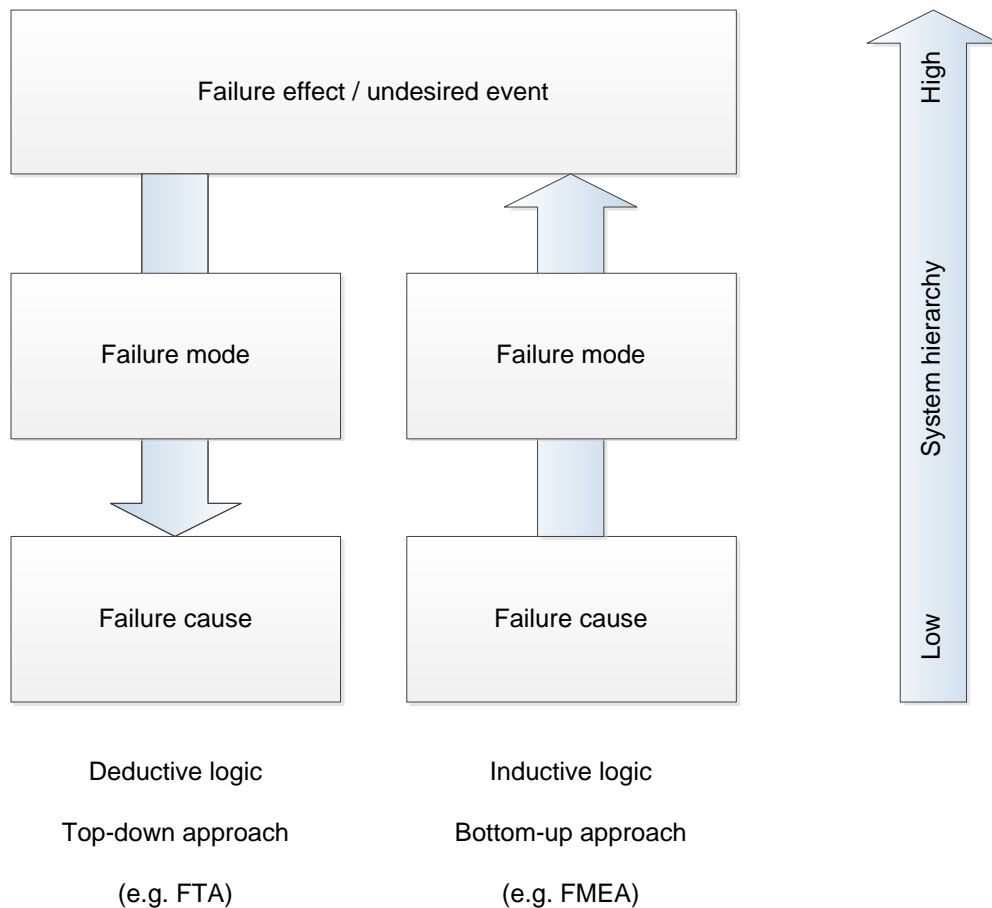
Failure effect / undesired event

Failure mode

Failure mode

Failure cause

Failure cause

Deductive logic

Top-down approach

(e.g. FTA)

Inductive logic

Bottom-up approach

(e.g. FMEA)

High

System hierarchy

Low